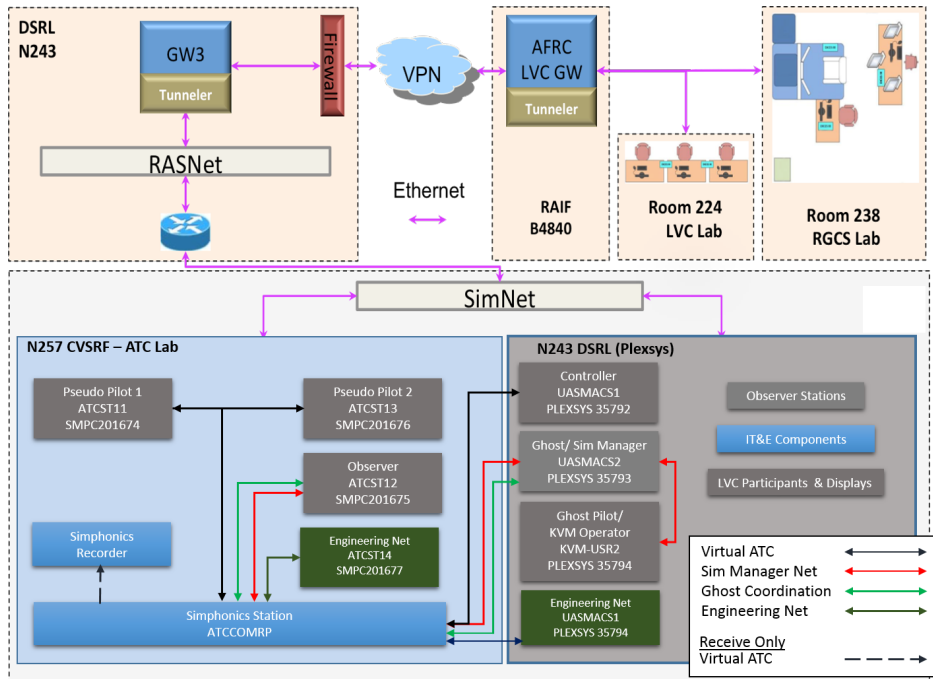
DSRL
N243

GW3

Tunneler

Firewall

VPN

AFRC
LVC GW

Tunneler

RASNet

Ethernet

RAIF
B4840

Room 224
LVC Lab

Room 238
RGCS Lab

SimNet

N257 CVSRF – ATC Lab

Pseudo Pilot 1
ATCST11
SMPC201674

Pseudo Pilot 2
ATCST13
SMPC201676

Observer
ATCST12
SMPC201675

Engineering Net
ATCST14
SMPC201677

Simphonics
Recorder

Simphonics Station
ATCCOMRP

N243 DSRL (Plexsys)

Controller
UASMACS1
PLEXSYS 35792

Ghost/ Sim Manager
UASMACS2
PLEXSYS 35793

Ghost Pilot/
KVM Operator
KVM-USR2
PLEXSYS 35794

Engineering Net
UASMACS1
PLEXSYS 35794

Observer Stations

IT&E Components

LVC Participants & Displays

Virtual ATC
Sim Manager Net
Ghost Coordination
Engineering Net

Receive Only
Virtual ATC